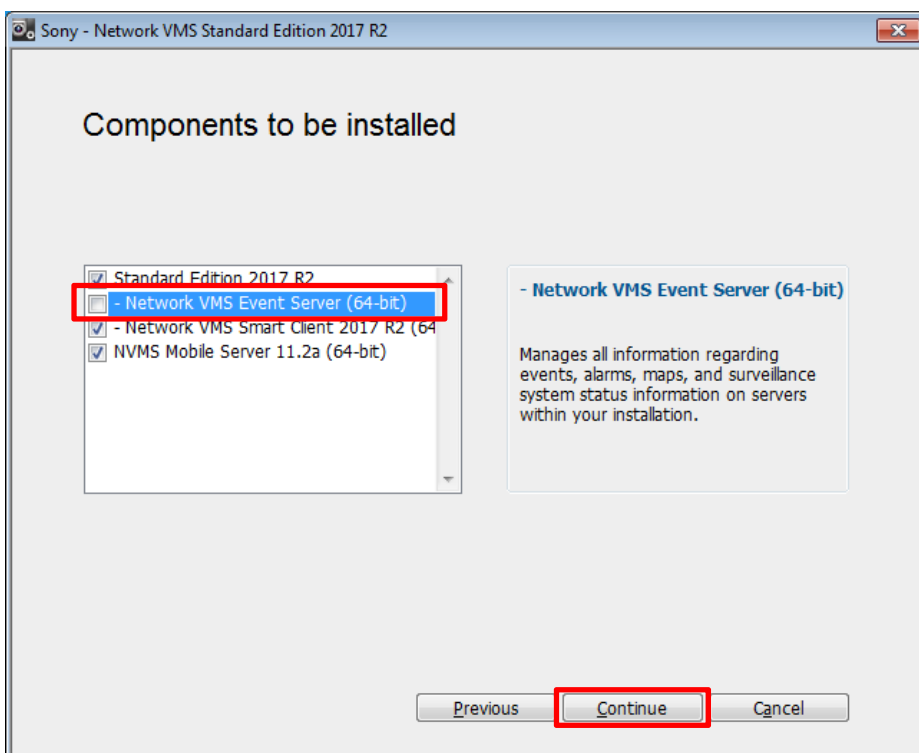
Sony - Network VMS Standard Edition 2017 R2

Components to be installed

Standard Edition 2017 R2
- Network VMS Event Server (64-bit)
- Network VMS Smart Client 2017 R2 (64
NVMS Mobile Server 11.2a (64-bit)

- Network VMS Event Server (64-bit)

Manages all information regarding events, alarms, maps, and surveillance system status information on servers within your installation.

Previous
Continue
Cancel